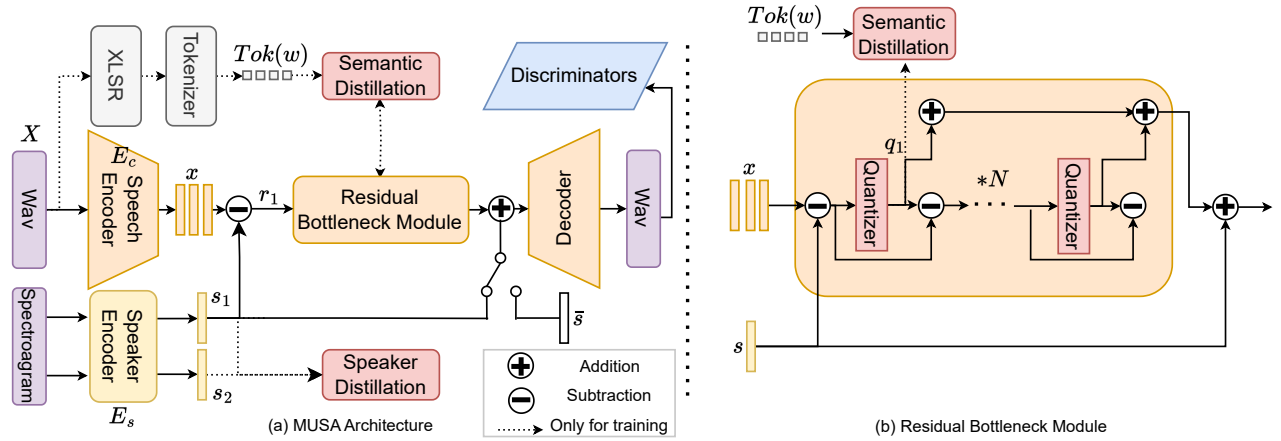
XLSR

Tokenizer

$Tok(w)$

Semantic Distillation

Discriminators

$X$

Wav

$E_c$

Speech Encoder

$x$

$r_1$

Residual Bottleneck Module

Decoder

Wav

Spectrogram

Speaker Encoder

$s_1$

$\bar{s}$

$s_2$

Speaker Distillation

$E_s$

Addition

Subtraction

Only for training

(a) MUSA Architecture

$Tok(w)$

Semantic Distillation

$x$

$q_1$

Quantizer

$*N$

Quantizer

$s$

(b) Residual Bottleneck Module